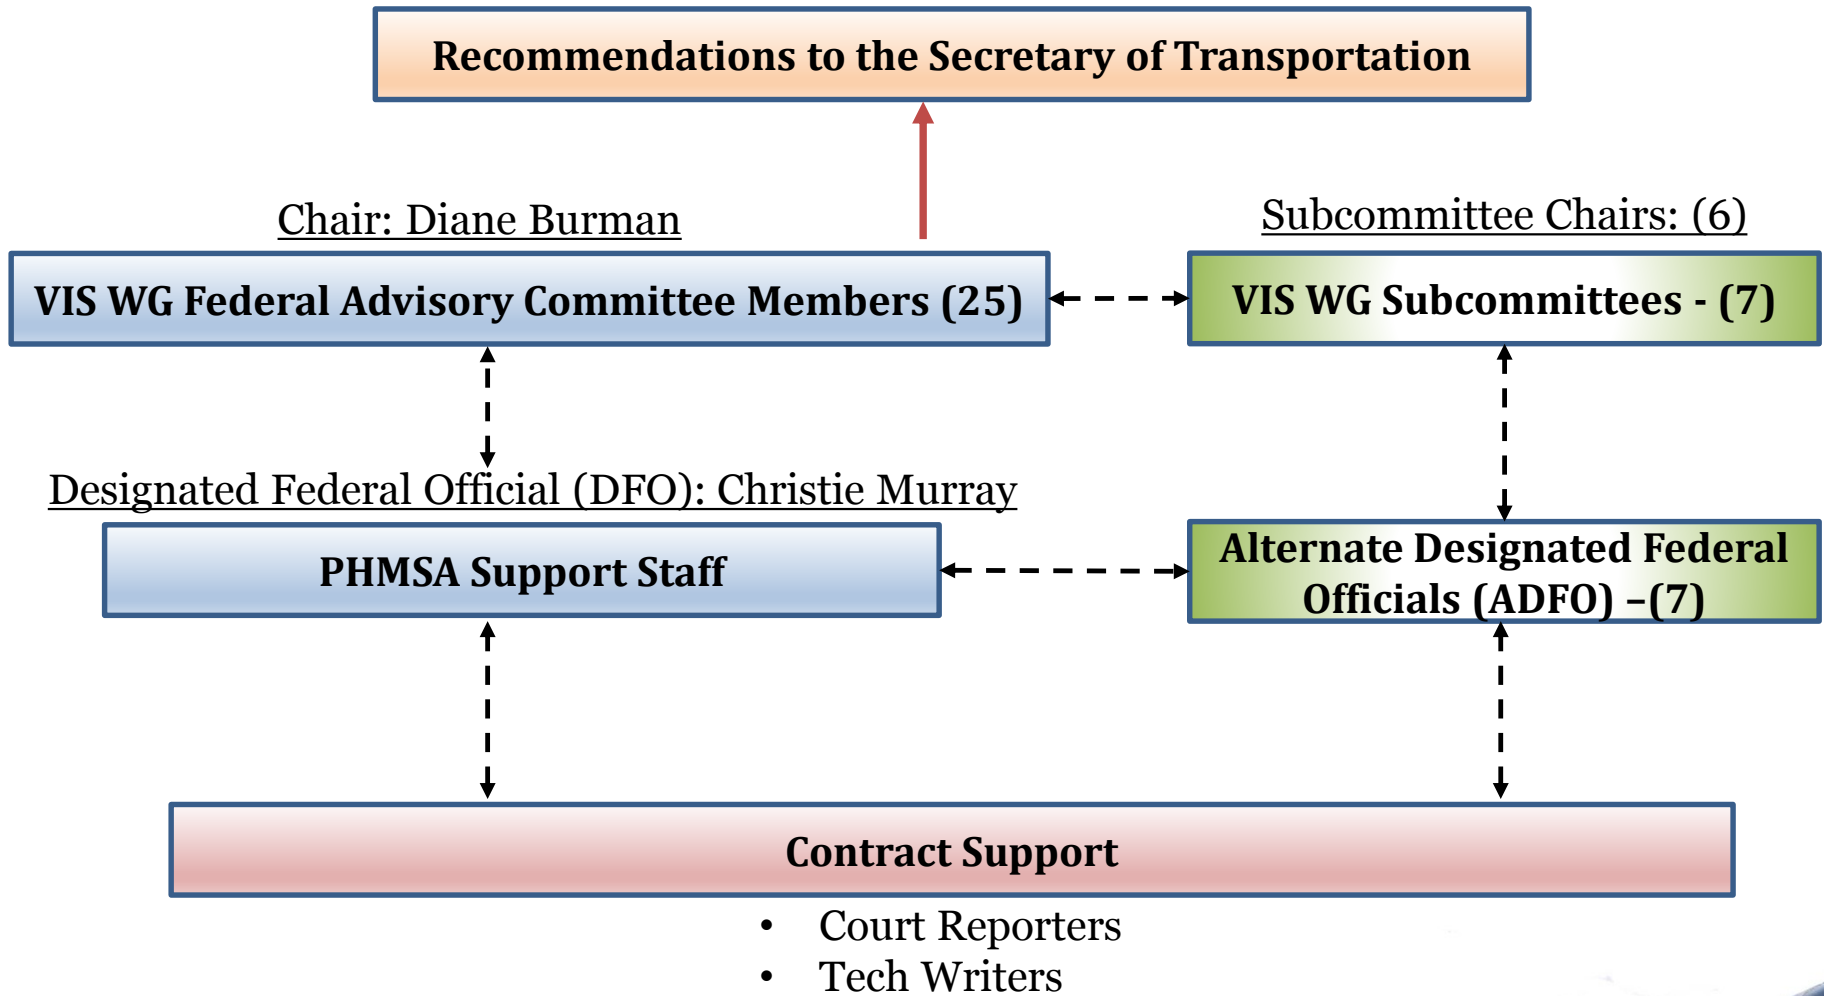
Recommendations to the Secretary of Transportation

Chair: Diane Burman

Subcommittee Chairs: (6)

VIS WG Federal Advisory Committee Members (25)

VIS WG Subcommittees - (7)

Designated Federal Official (DFO): Christie Murray

PHMSA Support Staff

Alternate Designated Federal Officials (ADFO) –(7)

Contract Support

- Court Reporters
- Tech Writers